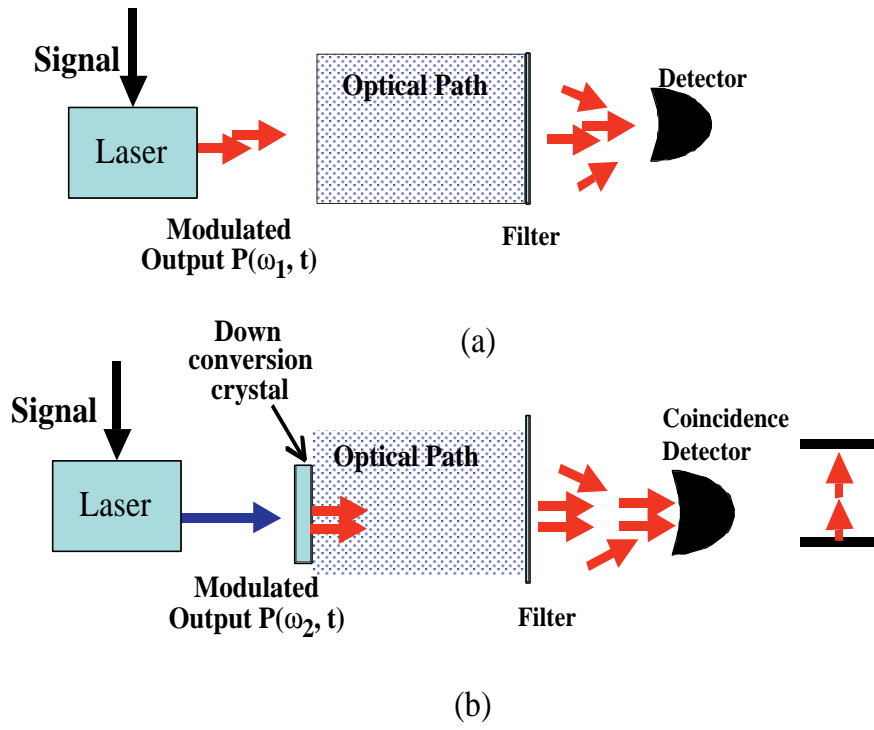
Signal

Laser

Optical Path

Detector

Modulated Output P($\omega_1$, t)

Filter

(a)

Signal

Down conversion crystal

Laser

Optical Path

Coincidence Detector

Modulated Output P($\omega_2$, t)

Filter

(b)